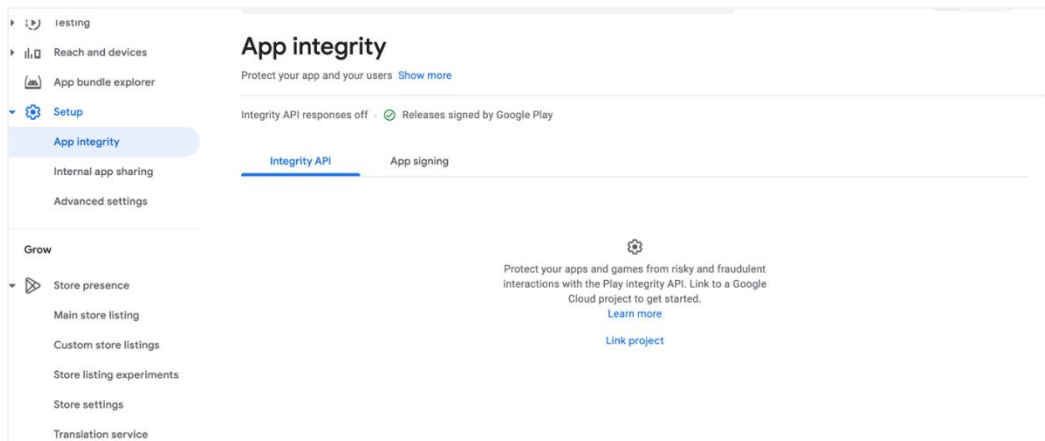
Testing
Reach and devices
App bundle explorer
Setup
App integrity
Internal app sharing
Advanced settings

Grow

Store presence
Main store listing
Custom store listings
Store listing experiments
Store settings
Translation service

App integrity

Protect your app and your users Show more

Integrity API responses off · Releases signed by Google Play

Integrity API
App signing

Protect your apps and games from risky and fraudulent interactions with the Play integrity API. Link to a Google Cloud project to get started.
Learn more

Link project